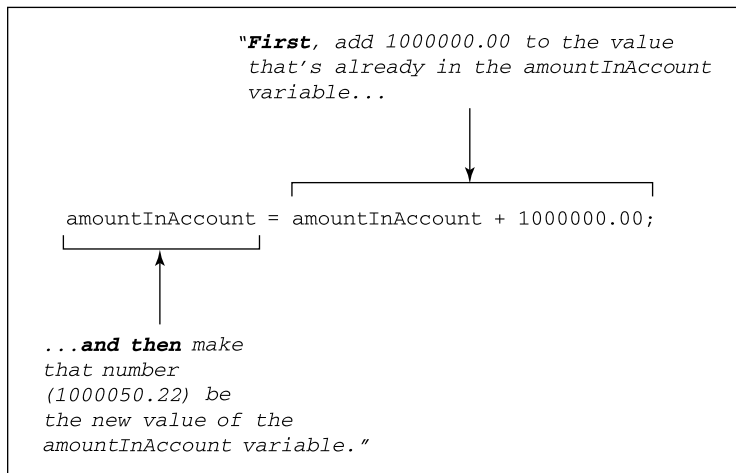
"**First**, add 1000000.00 to the value that's already in the amountInAccount variable...

amountInAccount = amountInAccount + 1000000.00;

...**and then** make that number (1000050.22) be the new value of the amountInAccount variable."